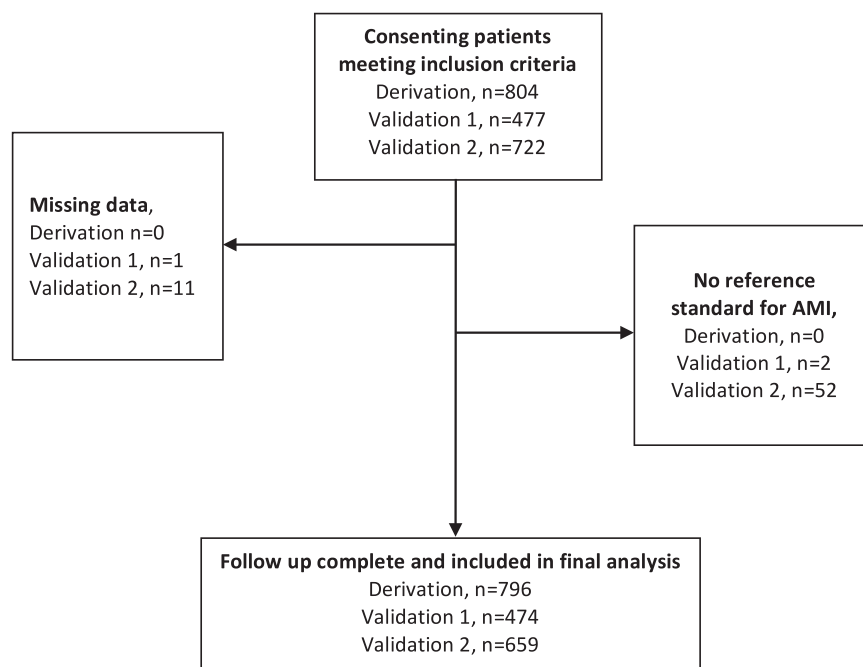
**Consenting patients meeting inclusion criteria**
Derivation, n=804
Validation 1, n=477
Validation 2, n=722

**Missing data**,
Derivation n=0
Validation 1, n=1
Validation 2, n=11

**No reference standard for AMI,**
Derivation, n=0
Validation 1, n=2
Validation 2, n=52

**Follow up complete and included in final analysis**
Derivation, n=796
Validation 1, n=474
Validation 2, n=659